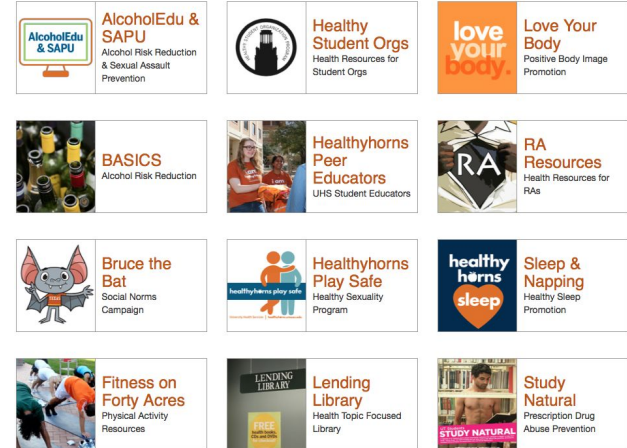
AlcoholEdu & SAPU

AlcoholEdu & SAPU
Alcohol Risk Reduction & Sexual Assault Prevention

HEALTHY STUDENT ORGANIZATIONS PROGRAM

Healthy Student Orgs
Health Resources for Student Orgs

love your body.

Love Your Body
Positive Body Image Promotion

BASICS
Alcohol Risk Reduction

Healthyhorns Peer Educators
UHS Student Educators

RA

RA Resources
Health Resources for RAs

Bruce the Bat
Social Norms Campaign

healthyhorns play safe

Healthyhorns Play Safe
Healthy Sexuality Program

healthy horns sleep

Sleep & Napping
Healthy Sleep Promotion

Fitness on Forty Acres
Physical Activity Resources

LENDING LIBRARY

FREE

Lending Library
Health Topic Focused Library

STUDY NATURAL

Study Natural
Prescription Drug Abuse Prevention